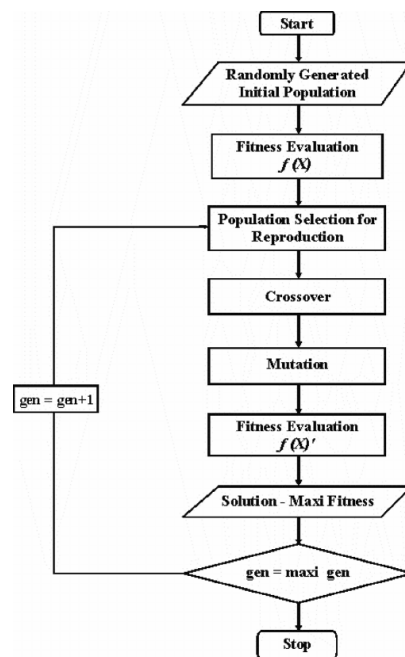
Start

Randomly Generated Initial Population

Fitness Evaluation $f(X)$

Population Selection for Reproduction

Crossover

Mutation

gen = gen+1

Fitness Evaluation $f(X)'$

Solution - Maxi Fitness

gen = maxi gen

Stop